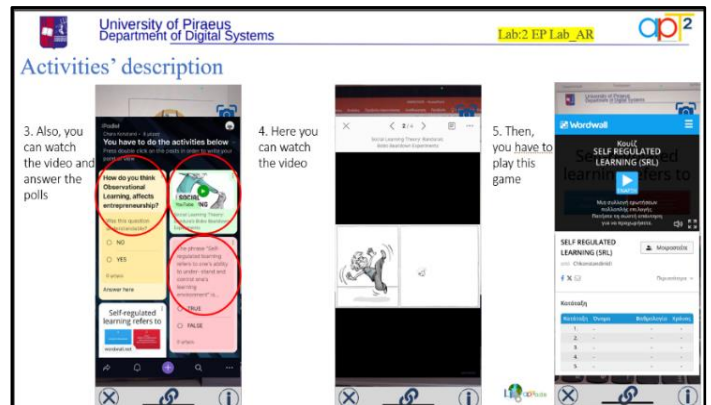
University of Piraeus
Department of Digital Systems

Lab:2 EP Lab_AR

ap²

Activities' description

3. Also, you can watch the video and answer the polls

Padlet

You have to do the activities below

Please double click on the posts in order to enter your point of view

How do you think Observational Learning, affects entrepreneurship?

Was this question understandable?

NO

YES

Answer here

SOCIAL LEARNING

Social Learning Theory: Bandura Bobo Doll Experiment

The phrase "Self-regulated learning refers to one's ability to understand and control one's learning environment" is...

TRUE

FALSE

Self-regulated learning refers to

wordwall.net

4. Here you can watch the video

Social Learning Theory: Bandura Bobo Doll Experiment

5. Then, you have to play this game

Wordwall

Κουίζ

SELF REGULATED LEARNING (SRL)

ΕΝΑΡΞΗ

SELF REGULATED LEARNING (SRL)

Κατάταξη

1.

2.

3.

4.

5.